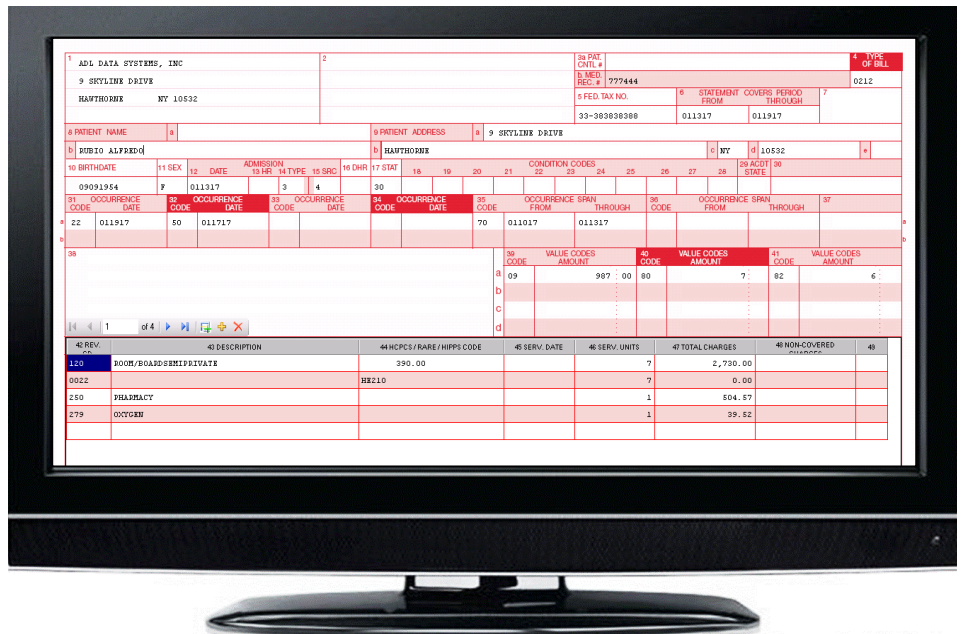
1 ADL DATA SYSTEMS, INC
9 SKYLINE DRIVE
HAWTHORNE NY 10532

2

3a PAT. CNTL #
b. MED. REC. # 777444
5 FED. TAX NO.
33-383838388
6 STATEMENT COVERS PERIOD FROM THROUGH
011317 011917
7
4 TYPE OF BILL
0212

8 PATIENT NAME a
b RUBIO ALFREDO
9 PATIENT ADDRESS a 9 SKYLINE DRIVE
b HAWTHORNE c NY d 10532 e

10 BIRTHDATE 11 SEX 12 DATE ADMISSION 13 HR 14 TYPE 15 SRC 16 DHR 17 STAT
09091954 F 011317 3 4 30
CONDITION CODES 18 19 20 21 22 23 24 25 26 27 28 29 ACDT STATE 30

| 31 OCCURRENCE CODE | DATE | 32 OCCURRENCE CODE | DATE | 33 OCCURRENCE CODE | DATE | 34 OCCURRENCE CODE | DATE | 35 OCCURRENCE SPAN CODE | FROM | THROUGH | 36 OCCURRENCE SPAN CODE | FROM | THROUGH | 37 |
|---|---|---|---|---|---|---|---|---|---|---|---|---|---|---|
| 22 | 011917 | 50 | 011717 | | | | | 70 | 011017 | 011317 | | | | |

a
b

38

| | 39 VALUE CODES CODE | AMOUNT | 40 VALUE CODES CODE | AMOUNT | 41 VALUE CODES CODE | AMOUNT |
|---|---|---|---|---|---|---|
| a | 09 | 987 00 | 80 | 7 | 82 | 6 |
| b | | | | | | |
| c | | | | | | |
| d | | | | | | |

1 of 4

| 42 REV. CD. | 43 DESCRIPTION | 44 HCPCS / RARE / HIPPS CODE | 45 SERV. DATE | 46 SERV. UNITS | 47 TOTAL CHARGES | 48 NON-COVERED CHARGES | 49 |
|---|---|---|---|---|---|---|---|
| 120 | ROOM/BOARDSEMIPRIVATE | 390.00 | | 7 | 2,730.00 | | |
| 0022 | | HE210 | | 7 | 0.00 | | |
| 250 | PHARMACY | | | 1 | 504.57 | | |
| 279 | OXYGEN | | | 1 | 39.52 | | |